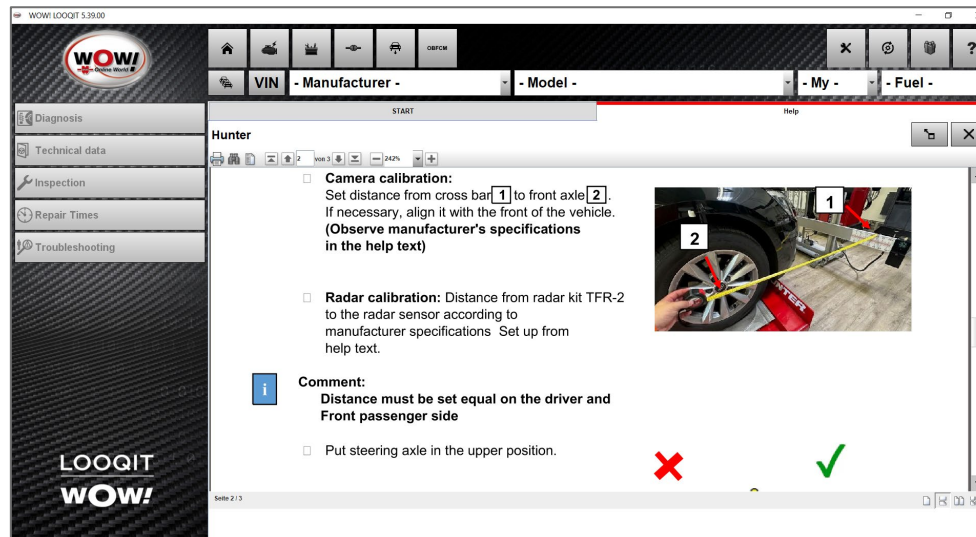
WOW! LOOQIT 5.39.00

WOW! Online World

OBFCM

VIN - Manufacturer - - Model - - My - - Fuel -

Diagnosis
Technical data
Inspection
Repair Times
Troubleshooting

START
Help

Hunter

2 von 3 242%

Camera calibration:
Set distance from cross bar 1 to front axle 2.
If necessary, align it with the front of the vehicle.
(Observe manufacturer's specifications in the help text)

1
2

Radar calibration: Distance from radar kit TFR-2 to the radar sensor according to manufacturer specifications Set up from help text.

i

Comment:
Distance must be set equal on the driver and Front passenger side

Put steering axle in the upper position.

LOOQIT
WOW!

Seite 2 / 3